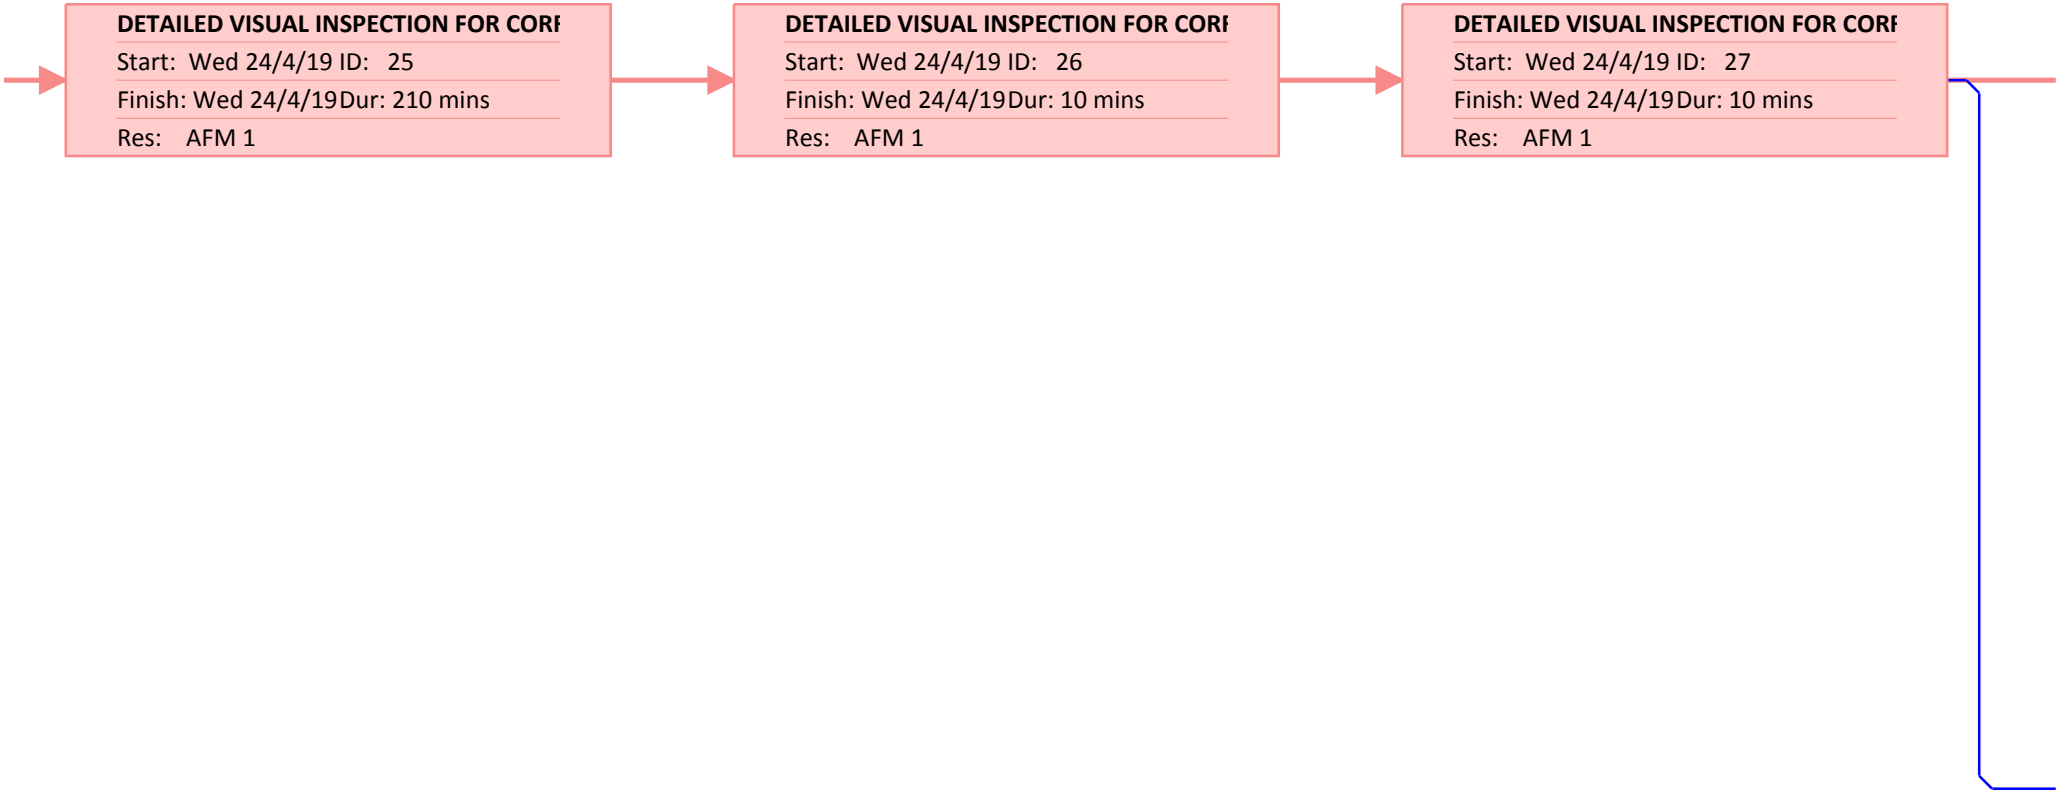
DETAILED VISUAL INSPECTION FOR CORF
Start: Wed 24/4/19 ID: 25
Finish: Wed 24/4/19 Dur: 210 mins
Res: AFM 1

DETAILED VISUAL INSPECTION FOR CORF
Start: Wed 24/4/19 ID: 26
Finish: Wed 24/4/19 Dur: 10 mins
Res: AFM 1

DETAILED VISUAL INSPECTION FOR CORF
Start: Wed 24/4/19 ID: 27
Finish: Wed 24/4/19 Dur: 10 mins
Res: AFM 1